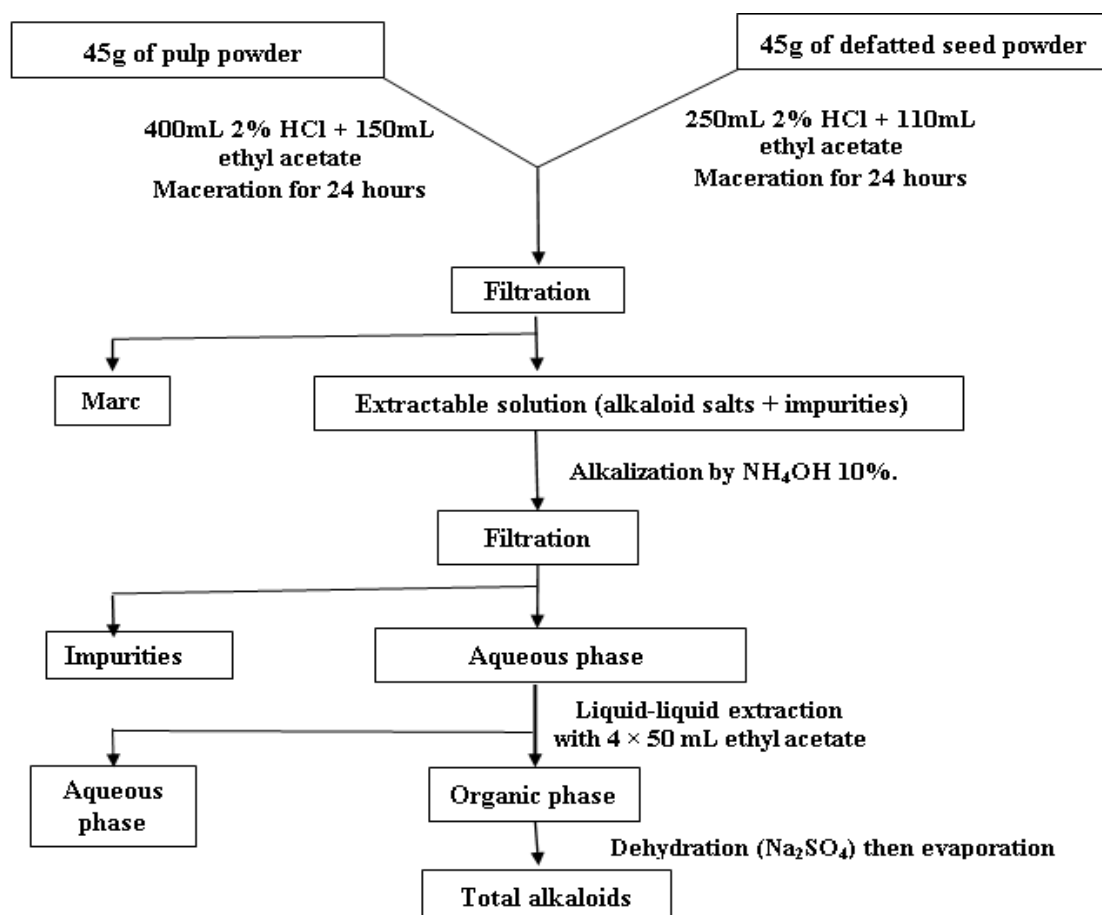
45g of pulp powder

45g of defatted seed powder

400mL 2% HCl + 150mL ethyl acetate
Maceration for 24 hours

250mL 2% HCl + 110mL ethyl acetate
Maceration for 24 hours

Filtration

Marc

Extractable solution (alkaloid salts + impurities)

Alkalization by $NH_4OH$ 10%.

Filtration

Impurities

Aqueous phase

Liquid-liquid extraction with 4 × 50 mL ethyl acetate

Aqueous phase

Organic phase

Dehydration ($Na_2SO_4$) then evaporation

Total alkaloids